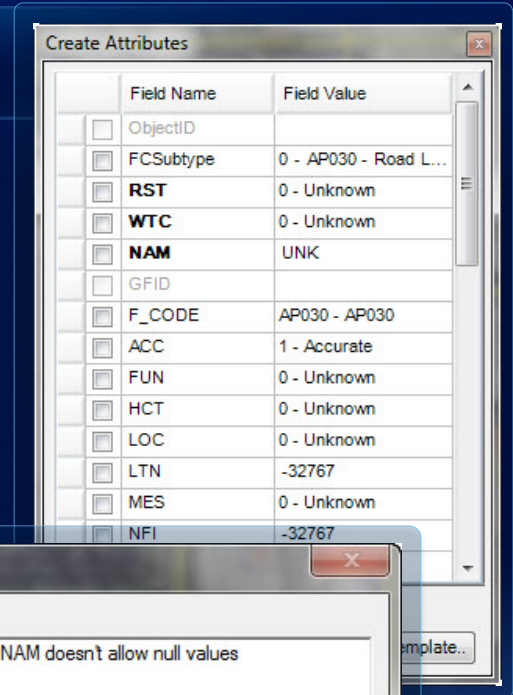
Create Attributes

| Field Name | Field Value |
|---|---|
| ObjectID | |
| FCSubtype | 0 - AP030 - Road L... |
| RST | 0 - Unknown |
| WTC | 0 - Unknown |
| NAM | UNK |
| GFID | |
| F_CODE | AP030 - AP030 |
| ACC | 1 - Accurate |
| FUN | 0 - Unknown |
| HCT | 0 - Unknown |
| LOC | 0 - Unknown |
| LTN | -32767 |
| MES | 0 - Unknown |
| NFI | -32767 |

NAM doesn't allow null values

emplate..